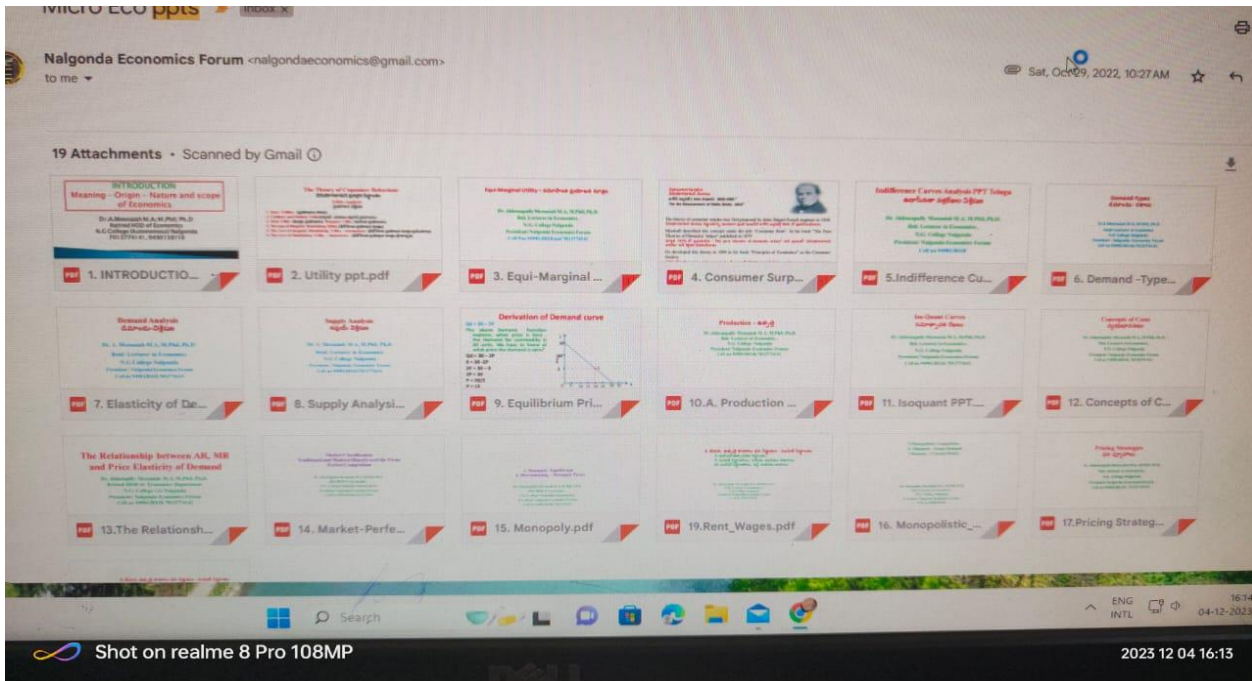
Micro Eco ppts Inbox ×

Nalgonda Economics Forum <nalgondaeconomics@gmail.com>
to me ▾

Sat, Oct 29, 2022, 10:27 AM

19 Attachments • Scanned by Gmail ⓘ

INTRODUCTION
Meaning – Origin – Nature and scope of Economics
Dr. A.Meenaiah M.A; M.Phil, Ph.D
Retired HOD of Economics
N.G College (Autonomous) Nalgonda
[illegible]

The Theory of Consumer Behaviour

Equi-Marginal Utility

Indifference Curves Analysis PPT Telugu

Demand Types

PDF 1. INTRODUCTIO...
PDF 2. Utility ppt.pdf
PDF 3. Equi-Marginal ...
PDF 4. Consumer Surp...
PDF 5.Indifference Cu...
PDF 6. Demand -Type...

Demand Analysis

Supply Analysis

Derivation of Demand curve

Production

Iso-Quant Curves

Concepts of Costs

PDF 7. Elasticity of De...
PDF 8. Supply Analysi...
PDF 9. Equilibrium Pri...
PDF 10.A. Production ...
PDF 11. Isoquant PPT....
PDF 12. Concepts of C...

The Relationship between AR, MR and Price Elasticity of Demand

Pricing Strategies

PDF 13.The Relationsh...
PDF 14. Market-Perfe...
PDF 15. Monopoly.pdf
PDF 19.Rent_Wages.pdf
PDF 16. Monopolistic_...
PDF 17.Pricing Strateg...

Search

ENG INTL
16:14
04-12-2023

Shot on realme 8 Pro 108MP
2023 12 04 16:13